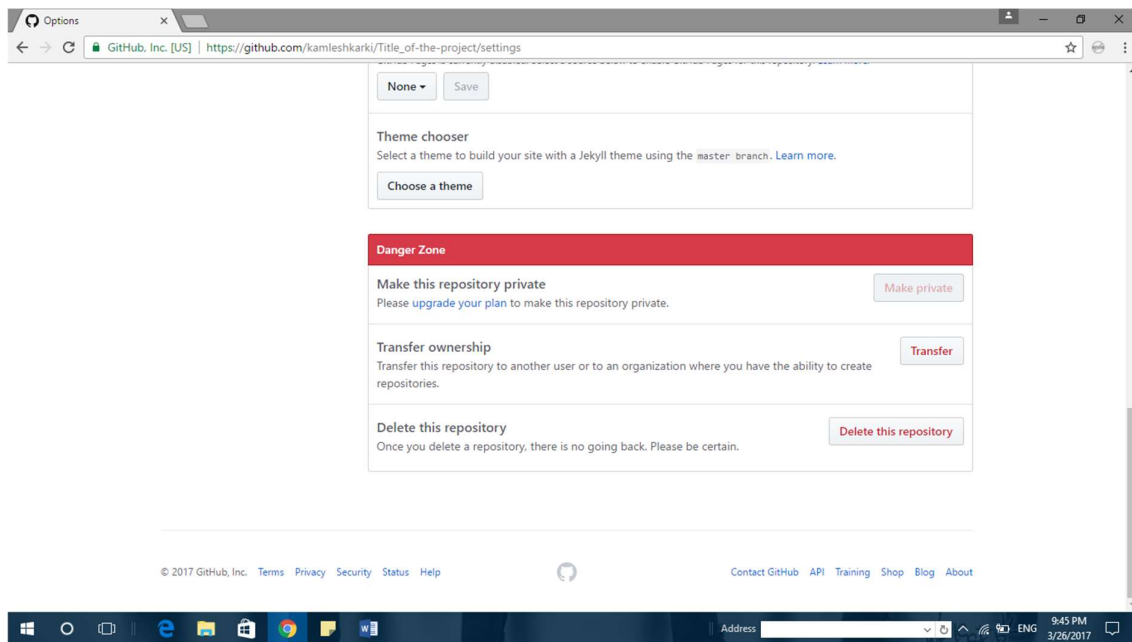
Options

GitHub, Inc. [US] | https://github.com/kamleshkarki/Title_of-the-project/settings

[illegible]

None ▾ Save

Theme chooser

Select a theme to build your site with a Jekyll theme using the master branch. Learn more.

Choose a theme

Danger Zone

Make this repository private

Please upgrade your plan to make this repository private.

Make private

Transfer ownership

Transfer this repository to another user or to an organization where you have the ability to create repositories.

Transfer

Delete this repository

Once you delete a repository, there is no going back. Please be certain.

Delete this repository

© 2017 GitHub, Inc. Terms Privacy Security Status Help

Contact GitHub API Training Shop Blog About

Address

ENG 9:45 PM 3/26/2017